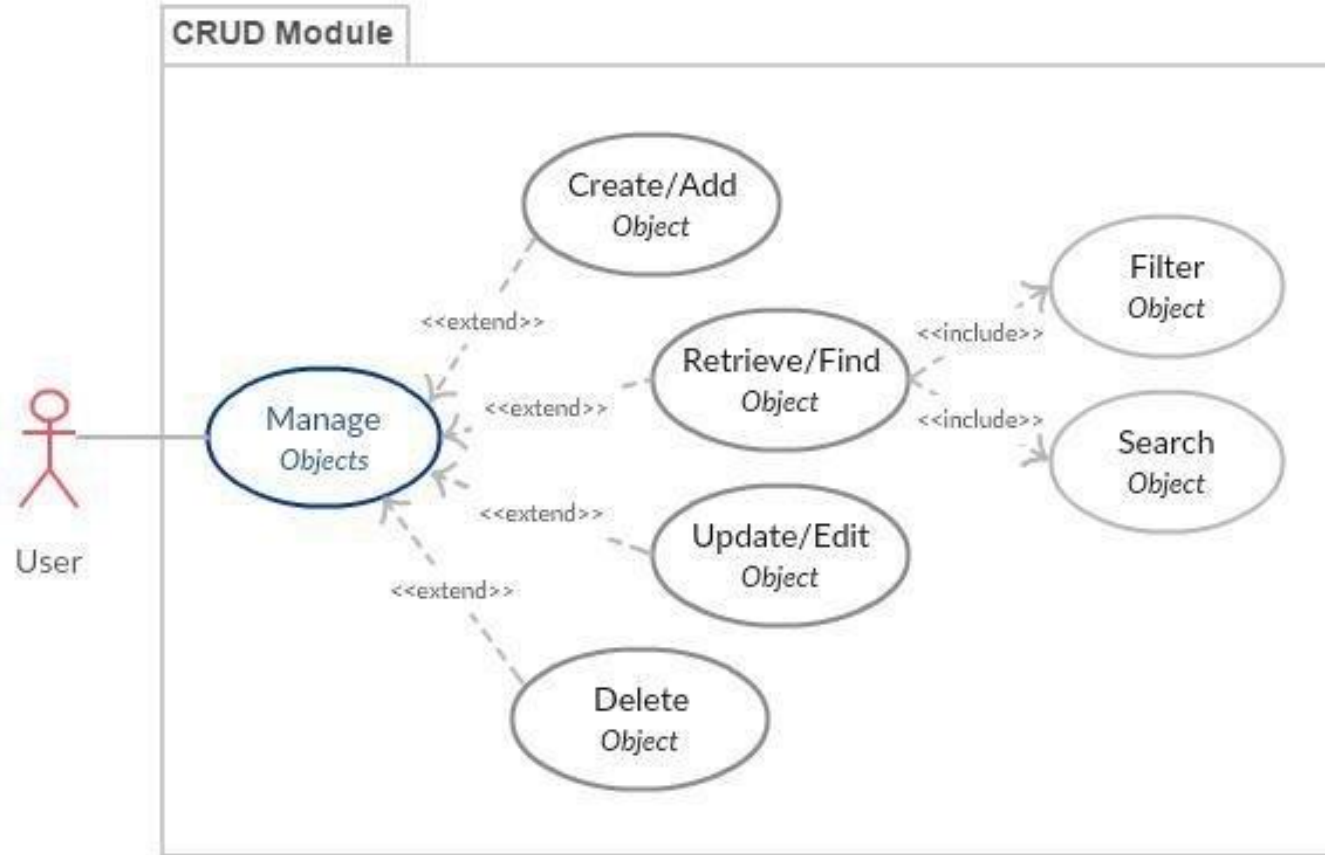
CRUD Module

Create/Add
*Object*

<<extend>>

Filter
*Object*

<<include>>

Retrieve/Find
*Object*

<<extend>>

<<include>>

User

Manage
*Objects*

Search
*Object*

<<extend>>

Update/Edit
*Object*

<<extend>>

Delete
*Object*